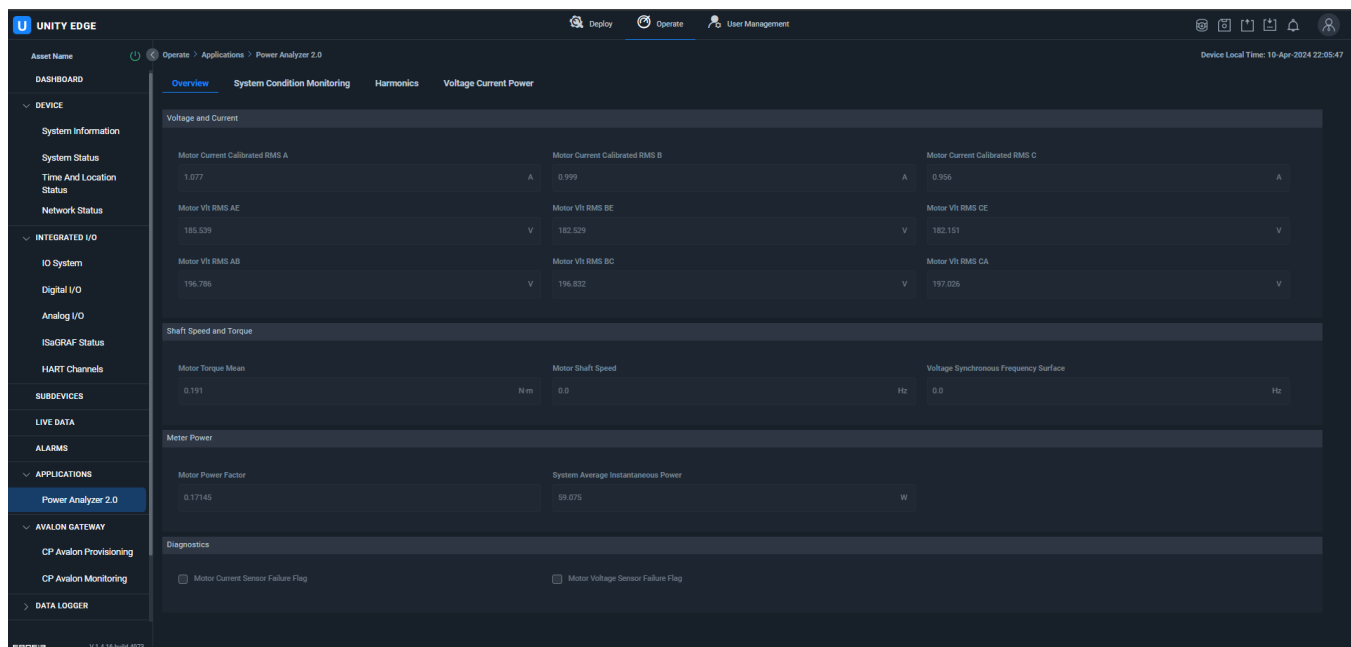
U UNITY EDGE

Deploy Operate User Management

Asset Name

Operate > Applications > Power Analyzer 2.0

Device Local Time: 10-Apr-2024 22:05:47

DASHBOARD
DEVICE
System Information
System Status
Time And Location Status
Network Status
INTEGRATED I/O
IO System
Digital I/O
Analog I/O
ISaGRAF Status
HART Channels
SUBDEVICES
LIVE DATA
ALARMS
APPLICATIONS
Power Analyzer 2.0
AVALON GATEWAY
CP Avalon Provisioning
CP Avalon Monitoring
DATA LOGGER

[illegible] V.1.4.16 build 4073

Overview System Condition Monitoring Harmonics Voltage Current Power

Voltage and Current

Motor Current Calibrated RMS A
1.077 A
Motor Current Calibrated RMS B
0.999 A
Motor Current Calibrated RMS C
0.956 A
Motor Vlt RMS AE
185.539 V
Motor Vlt RMS BE
182.529 V
Motor Vlt RMS CE
182.151 V
Motor Vlt RMS AB
196.786 V
Motor Vlt RMS BC
196.832 V
Motor Vlt RMS CA
197.026 V

Shaft Speed and Torque

Motor Torque Mean
0.191 N·m
Motor Shaft Speed
0.0 Hz
Voltage Synchronous Frequency Surface
0.0 Hz

Meter Power

Motor Power Factor
0.17145
System Average Instantaneous Power
59.075 W

Diagnostics

Motor Current Sensor Failure Flag
Motor Voltage Sensor Failure Flag